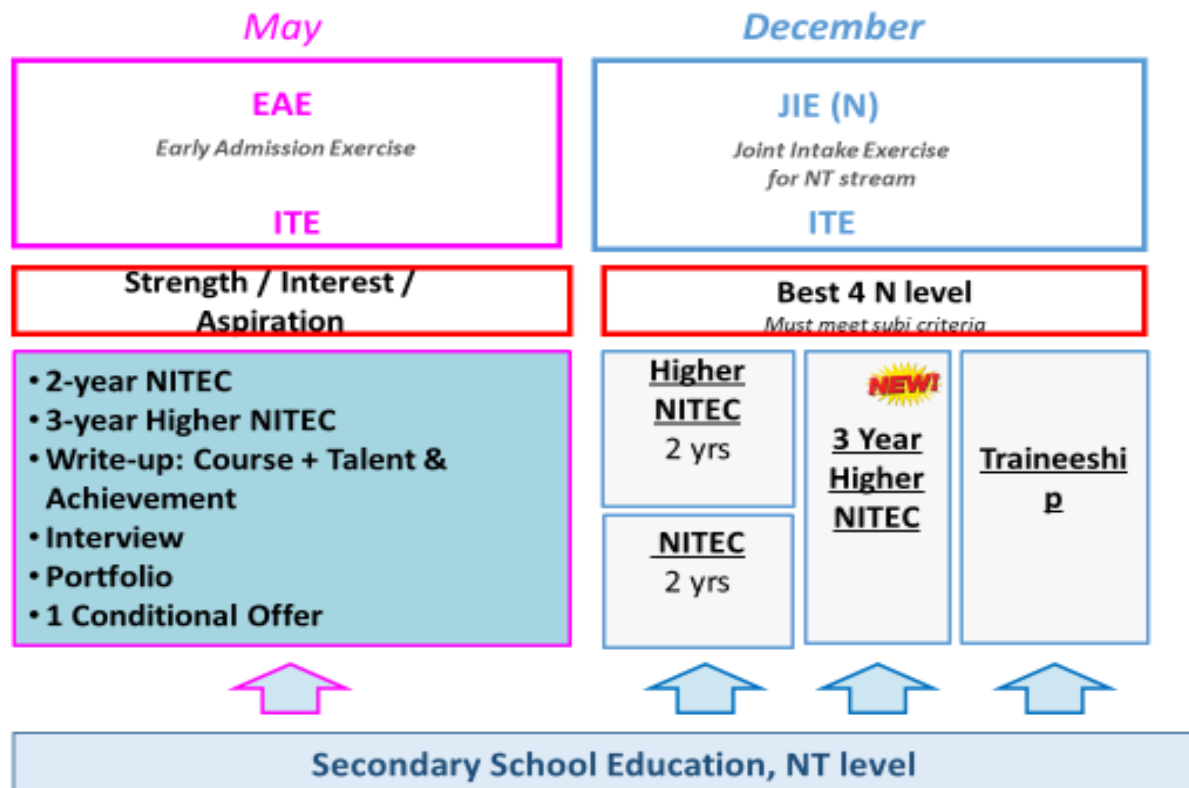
May

EAE

Early Admission Exercise

ITE

Strength / Interest / Aspiration

• 2-year NITEC
• 3-year Higher NITEC
• Write-up: Course + Talent & Achievement
• Interview
• Portfolio
• 1 Conditional Offer

December

JIE (N)

Joint Intake Exercise for NT stream

ITE

Best 4 N level

Must meet subj criteria

Higher NITEC
2 yrs

NITEC
2 yrs

NEW!

3 Year Higher NITEC

Traineeship

Secondary School Education, NT level